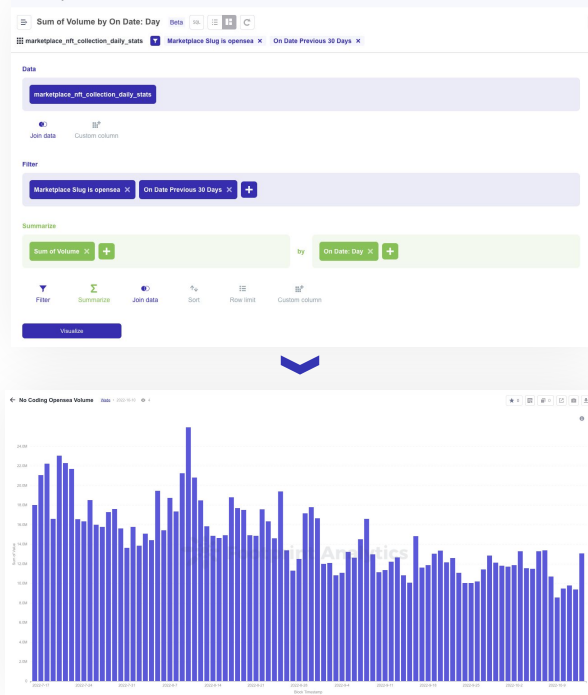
Sum of Volume by On Date: Day Beta SQL

marketplace_nft_collection_daily_stats Marketplace Slug is opensea × On Date Previous 30 Days ×

Data

marketplace_nft_collection_daily_stats

Join data Custom column

Filter

Marketplace Slug is opensea × On Date Previous 30 Days × +

Summarize

Sum of Volume × + by On Date: Day × +

Filter Summarize Join data Sort Row limit Custom column

Visualize

No Coding Opensea Volume

24.0M
22.0M
20.0M
18.0M
16.0M
14.0M
12.0M
10.0M
8.0M
6.0M
4.0M
2.0M
0

Sum of Volume

Block Timestamp

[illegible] Analytics